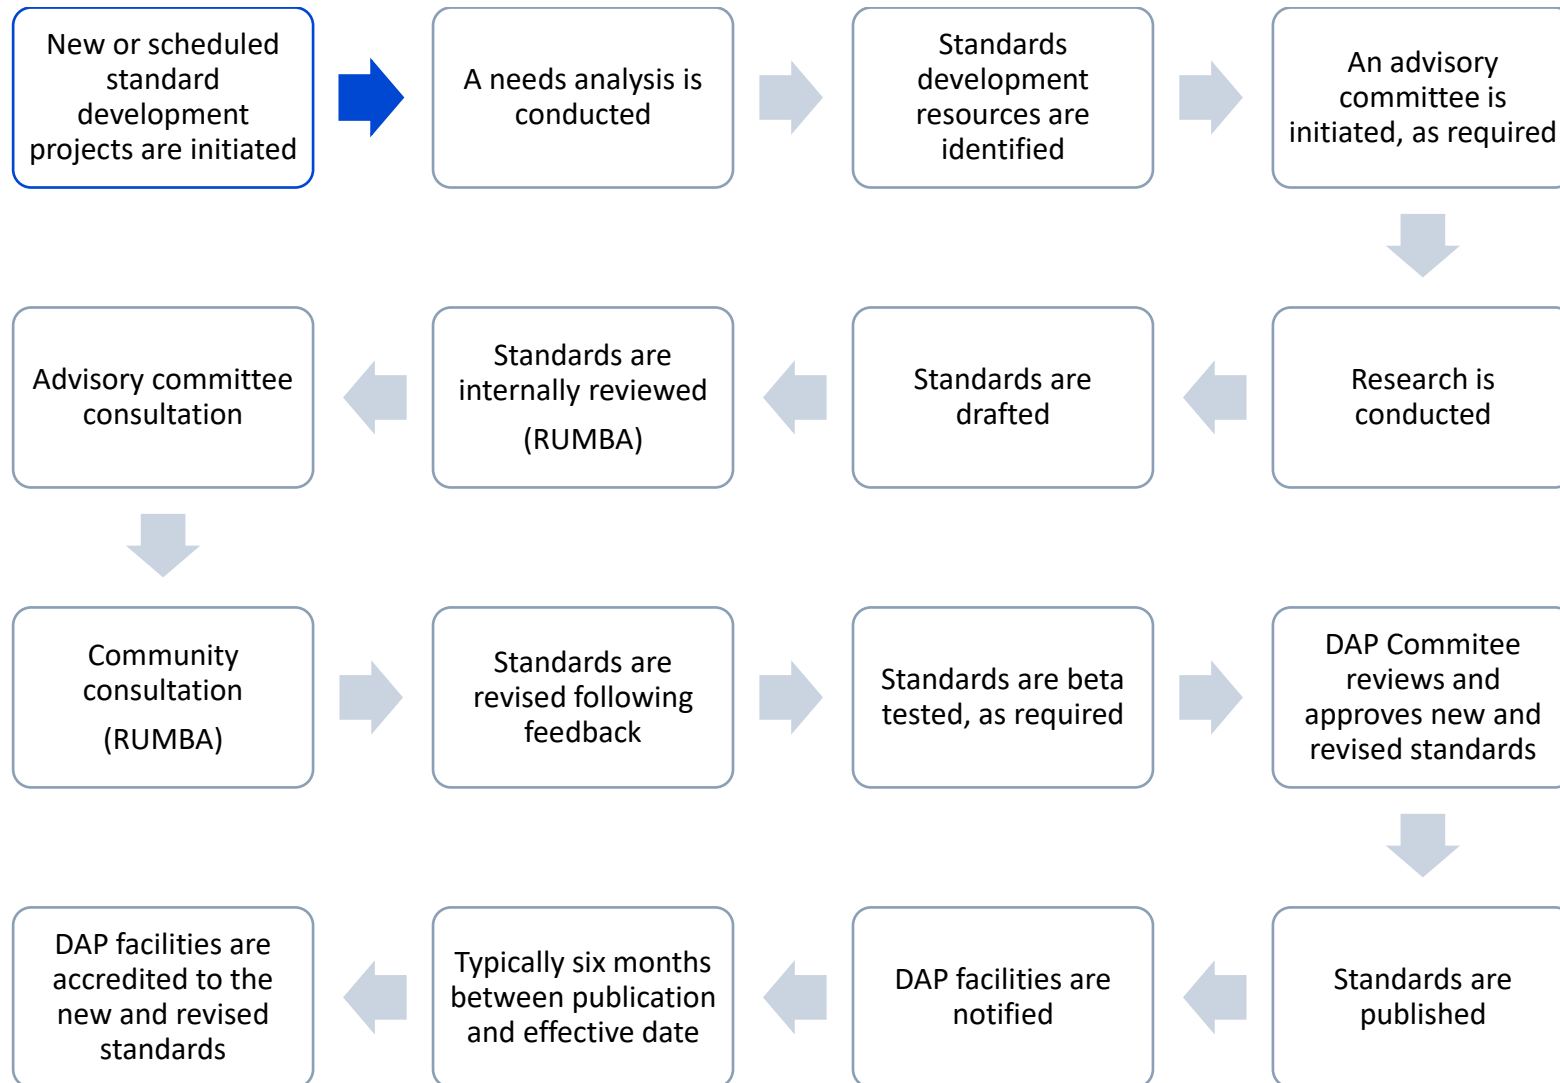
New or scheduled standard development projects are initiated

A needs analysis is conducted

Standards development resources are identified

An advisory committee is initiated, as required

Research is conducted

Standards are drafted

Standards are internally reviewed (RUMBA)

Advisory committee consultation

Community consultation (RUMBA)

Standards are revised following feedback

Standards are beta tested, as required

DAP Commitee reviews and approves new and revised standards

Standards are published

DAP facilities are notified

Typically six months between publication and effective date

DAP facilities are accredited to the new and revised standards